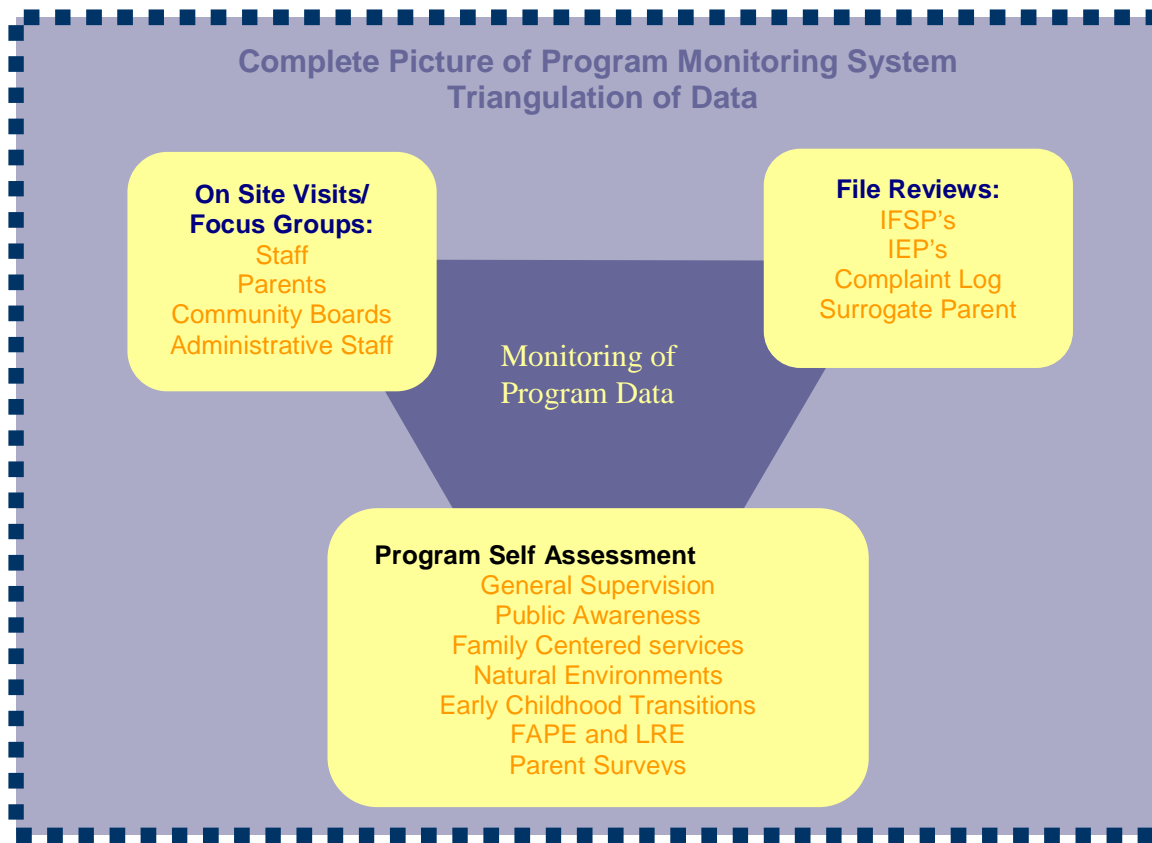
Complete Picture of Program Monitoring System
Triangulation of Data

On Site Visits/
Focus Groups:
Staff
Parents
Community Boards
Administrative Staff

File Reviews:
IFSP's
IEP's
Complaint Log
Surrogate Parent

Monitoring of
Program Data

Program Self Assessment
General Supervision
Public Awareness
Family Centered services
Natural Environments
Early Childhood Transitions
FAPE and LRE
Parent Surveys